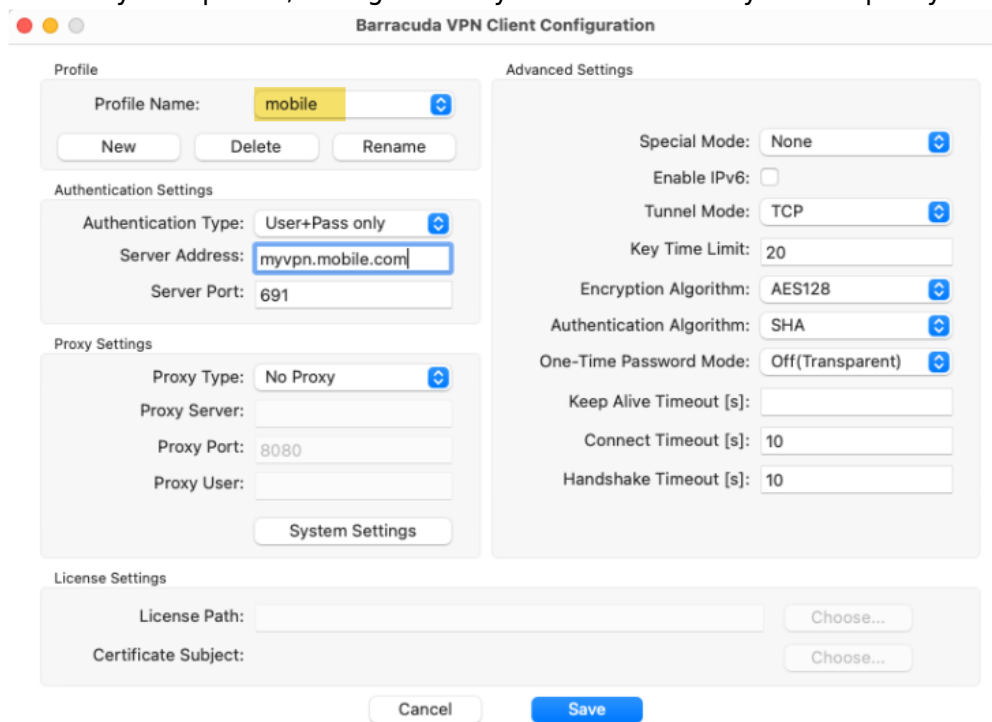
Barracuda VPN Client Configuration

Profile

Profile Name: mobile

New Delete Rename

Authentication Settings

Authentication Type: User+Pass only

Server Address: myvpn.mobile.com

Server Port: 691

Proxy Settings

Proxy Type: No Proxy

Proxy Server:

Proxy Port: 8080

Proxy User:

System Settings

Advanced Settings

Special Mode: None

Enable IPv6:

Tunnel Mode: TCP

Key Time Limit: 20

Encryption Algorithm: AES128

Authentication Algorithm: SHA

One-Time Password Mode: Off(Transparent)

Keep Alive Timeout [s]:

Connect Timeout [s]: 10

Handshake Timeout [s]: 10

License Settings

License Path: Choose...

Certificate Subject: Choose...

Cancel Save